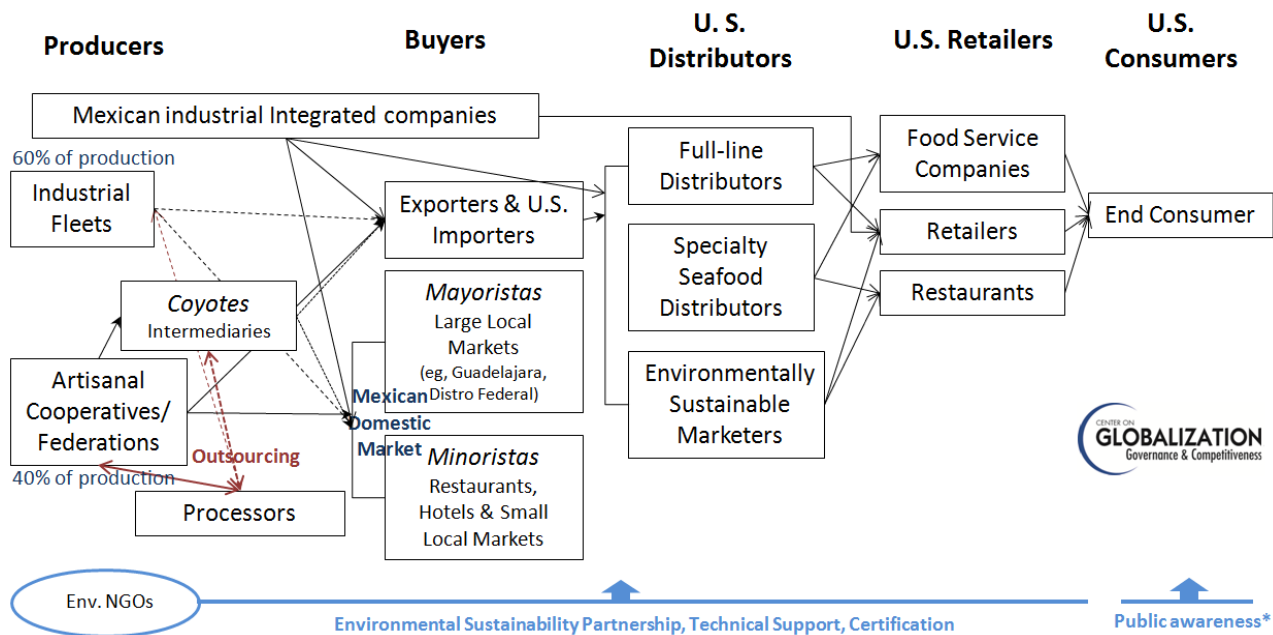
Producers

Buyers

U. S. Distributors

U.S. Retailers

U.S. Consumers

Mexican industrial Integrated companies

60% of production

Industrial Fleets

Coyotes
Intermediaries

Artisanal Cooperatives/ Federations

Outsourcing

40% of production

Processors

Exporters & U.S. Importers

Mayoristas
Large Local Markets
(eg, Guadelajara, Distro Federal)

Mexican Domestic Market

Minoristas
Restaurants, Hotels & Small Local Markets

Full-line Distributors

Specialty Seafood Distributors

Environmentally Sustainable Marketers

Food Service Companies

Retailers

Restaurants

End Consumer

CENTER ON GLOBALIZATION Governance & Competitiveness

Env. NGOs

Environmental Sustainability Partnership, Technical Support, Certification

Public awareness*